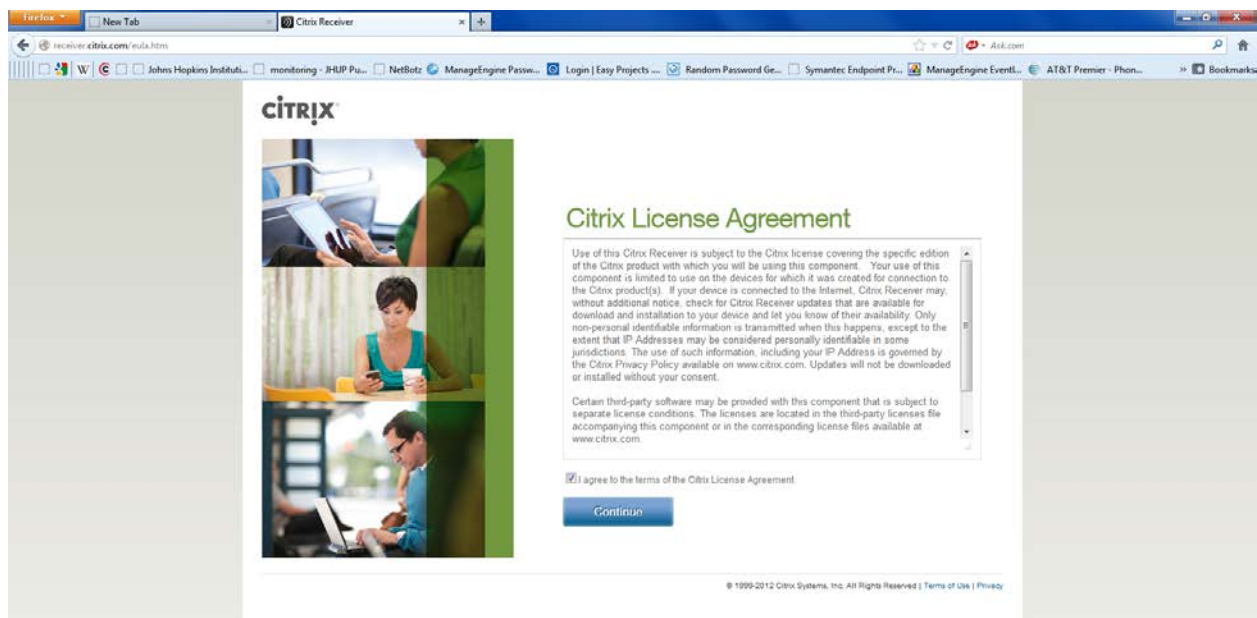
Firefox
New Tab
Citrix Receiver
receiver.citrix.com/eula.htm
Ask.com
Johns Hopkins Instituti... monitoring - JHUP Pu... NetBotz ManageEngine Passw... Login | Easy Projects ... Random Password Ge... Symantec Endpoint Pr... ManageEngine EventL... AT&T Premier - Phon... Bookmarks

CiTRiX

Citrix License Agreement

Use of this Citrix Receiver is subject to the Citrix license covering the specific edition of the Citrix product with which you will be using this component. Your use of this component is limited to use on the devices for which it was created for connection to the Citrix product(s). If your device is connected to the Internet, Citrix Receiver may, without additional notice, check for Citrix Receiver updates that are available for download and installation to your device and let you know of their availability. Only non-personal identifiable information is transmitted when this happens, except to the extent that IP Addresses may be considered personally identifiable in some jurisdictions. The use of such information, including your IP Address is governed by the Citrix Privacy Policy available on www.citrix.com. Updates will not be downloaded or installed without your consent.

Certain third-party software may be provided with this component that is subject to separate license conditions. The licenses are located in the third-party licenses file accompanying this component or in the corresponding license files available at www.citrix.com.

I agree to the terms of the Citrix License Agreement

Continue

© 1999-2012 Citrix Systems, Inc. All Rights Reserved | Terms of Use | Privacy